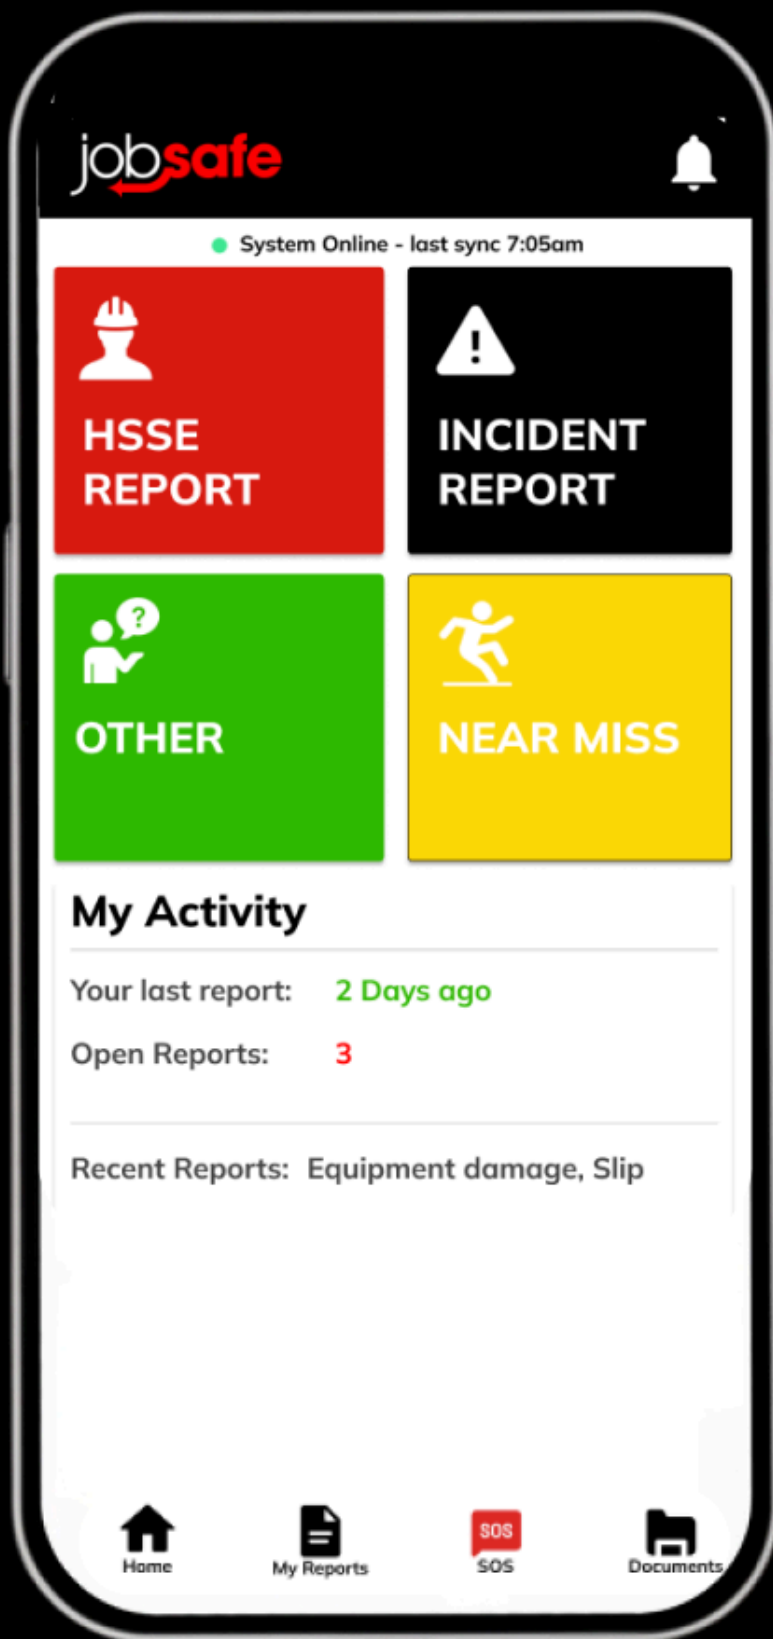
jobsafe

System Online - last sync 7:05am

HSSE REPORT

INCIDENT REPORT

OTHER

NEAR MISS

My Activity

Your last report: 2 Days ago

Open Reports: 3

Recent Reports: Equipment damage, Slip

Home

My Reports

SOS
SOS

Documents